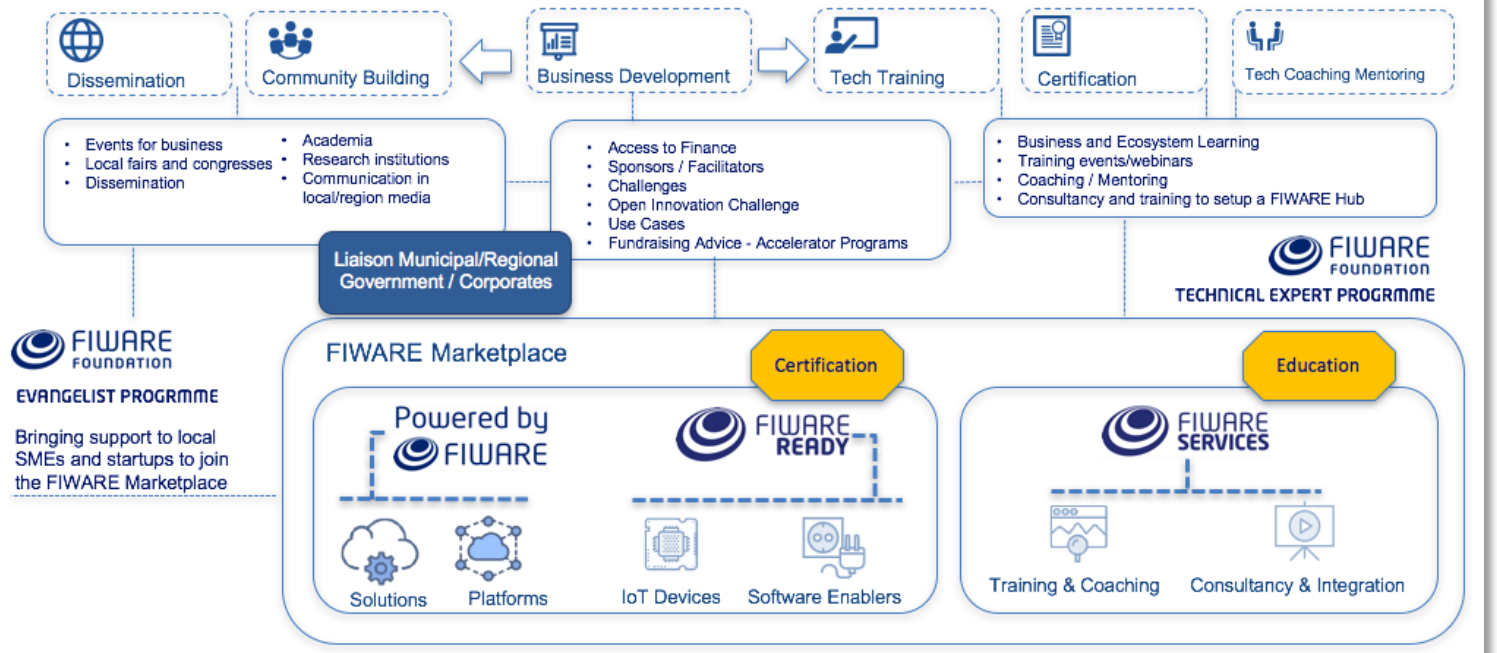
Dissemination

Community Building

Business Development

Tech Training

Certification

Tech Coaching Mentoring

- Events for business
- Local fairs and congresses
- Dissemination

- Academia
- Research institutions
- Communication in local/region media

- Access to Finance
- Sponsors / Facilitators
- Challenges
- Open Innovation Challenge
- Use Cases
- Fundraising Advice - Accelerator Programs

- Business and Ecosystem Learning
- Training events/webinars
- Coaching / Mentoring
- Consultancy and training to setup a FIWARE Hub

Liaison Municipal/Regional Government / Corporates

FIWARE FOUNDATION
TECHNICAL EXPERT PROGRMME

FIWARE FOUNDATION
EVANGELIST PROGRMME

Bringing support to local SMEs and startups to join the FIWARE Marketplace

FIWARE Marketplace

Certification

Education

Powered by FIWARE

FIWARE READY

FIWARE SERVICES

Solutions

Platforms

IoT Devices

Software Enablers

Training & Coaching

Consultancy & Integration